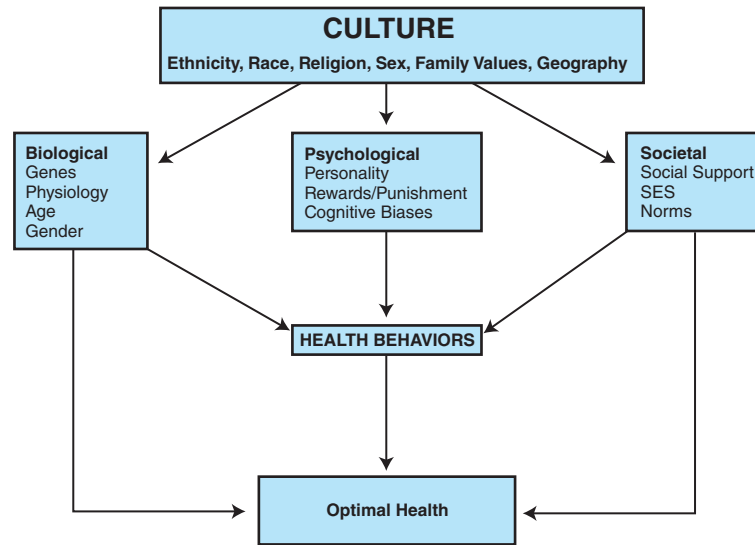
CULTURE
Ethnicity, Race, Religion, Sex, Family Values, Geography

Biological
Genes
Physiology
Age
Gender

Psychological
Personality
Rewards/Punishment
Cognitive Biases

Societal
Social Support
SES
Norms

HEALTH BEHAVIORS

Optimal Health